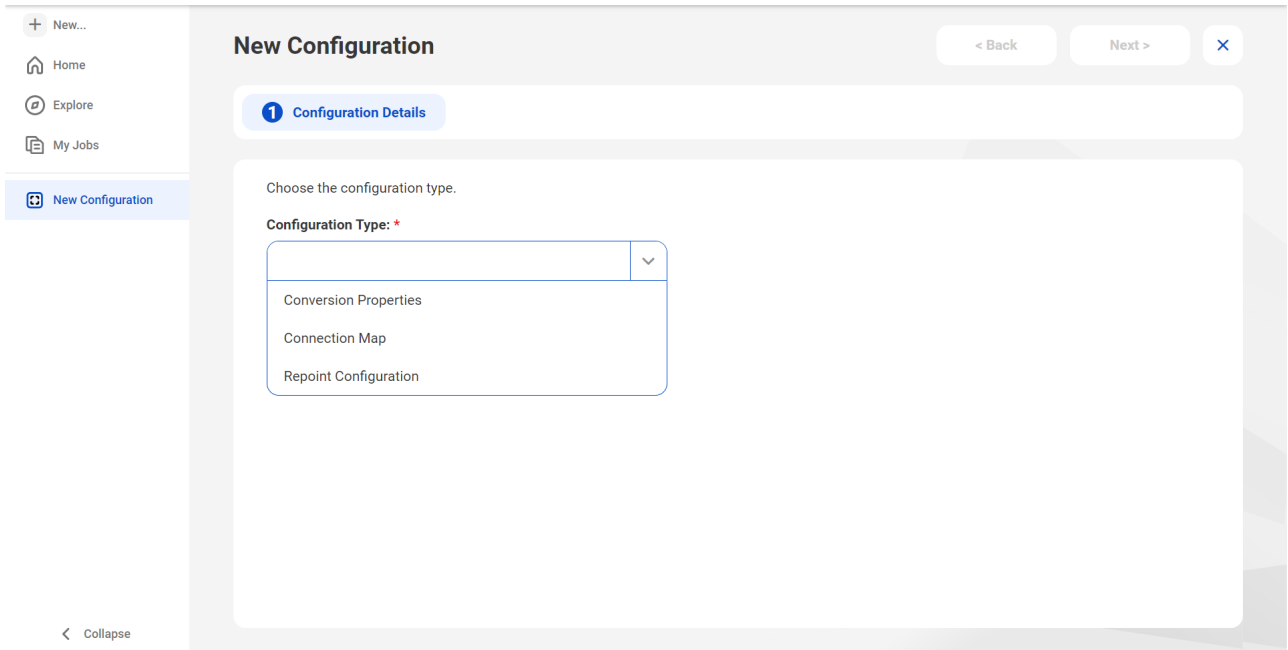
+ New...
Home
Explore
My Jobs
New Configuration

New Configuration
< Back
Next >
×

1 Configuration Details

Choose the configuration type.

Configuration Type: *

Conversion Properties
Connection Map
Repoint Configuration

< Collapse